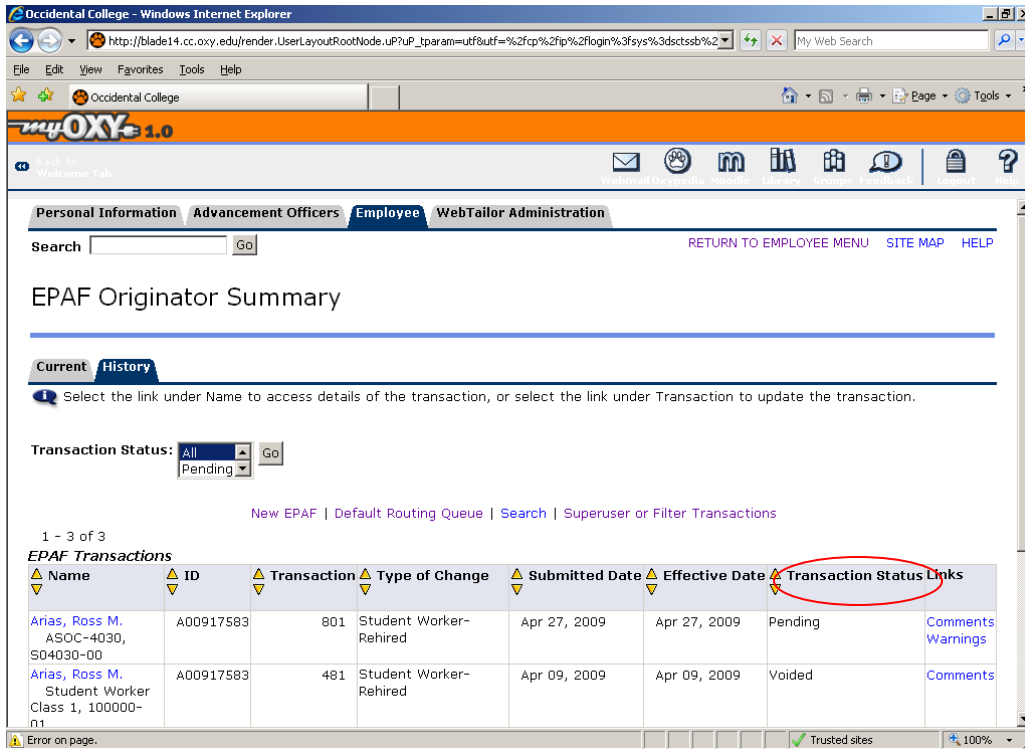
Occidental College - Windows Internet Explorer

http://blade14.cc.oxy.edu/render.UserLayoutRootNode.uP?uP_tparam=utf8utf=%2fcp%2fip%2flogin%3fsys%3dsctssb%2

My Web Search

File Edit View Favorites Tools Help

Occidental College

Page Tools

myOXY 1.0

Back to Welcome Tab

Webmail Oxypedia Moodle Library Groups Feedback Logout Help

Personal Information | Advancement Officers | Employee | WebTailor Administration

Search [ ] Go

RETURN TO EMPLOYEE MENU SITE MAP HELP

EPAF Originator Summary

Current | History

Select the link under Name to access details of the transaction, or select the link under Transaction to update the transaction.

Transaction Status: All Pending Go

New EPAF | Default Routing Queue | Search | Superuser or Filter Transactions

1 - 3 of 3

EPAF Transactions

| Name | ID | Transaction | Type of Change | Submitted Date | Effective Date | Transaction Status | Links |
|---|---|---|---|---|---|---|---|
| Arias, Ross M. ASOC-4030, S04030-00 | A00917583 | 801 | Student Worker-Rehired | Apr 27, 2009 | Apr 27, 2009 | Pending | Comments Warnings |
| Arias, Ross M. Student Worker Class 1, 100000-01 | A00917583 | 481 | Student Worker-Rehired | Apr 09, 2009 | Apr 09, 2009 | Voided | Comments |

Error on page.

Trusted sites

100%